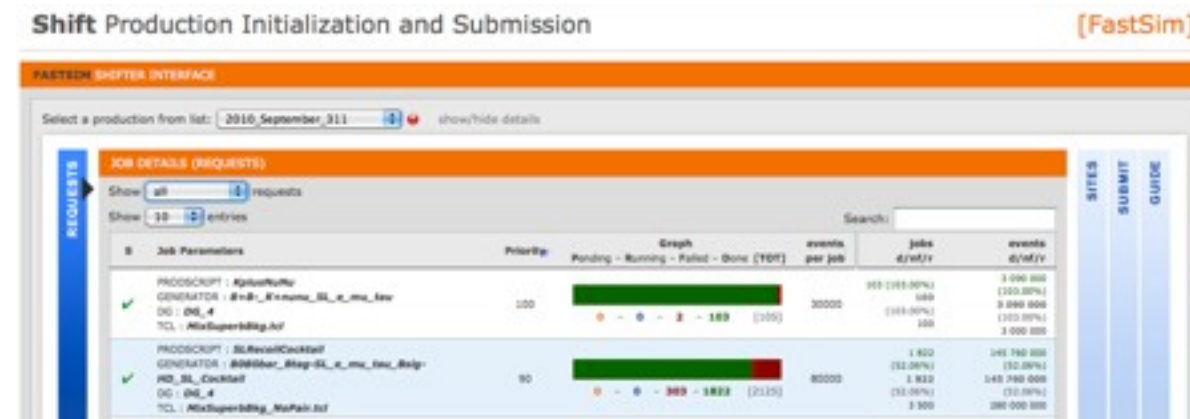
Shift Production Initialization and Submission

[FastSim]

FASTSIM SHIFTER INTERFACE

Select a production from list: 2010_September_311 show/hide details

REQUESTS

JOB DETAILS (REQUESTS)

Show all requests

Show 10 entries

Search:

SITES SUBMIT GUIDE

| # | Job Parameters | Priority | Graph Pending - Running - Failed - Done [TOT] | events per job | jobs d/sf/r | events d/sf/r |
|---|---|---|---|---|---|---|
| ✔ | PRODSCRIPT : KplusNuNu GENERATOR : B+B-_K+numu_SL_e_mu_tau DG : DG_4 TCL : MixSuperbBkg.tcl | 100 | 0 - 0 - 2 - 103 [105] | 30000 | 103 (103.00%) 100 (103.00%) 100 | 3 090 000 (103.00%) 3 090 000 (103.00%) 3 000 000 |
| ✔ | PRODSCRIPT : SLRecoilCocktail GENERATOR : B0B0bar_Btag-SL_e_mu_tau_Bsig-HD_SL_Cocktail DG : DG_4 TCL : MixSuperbBkg_NoPair.tcl | 90 | 0 - 0 - 303 - 1822 [2125] | 80000 | 1 822 (52.06%) 1 822 (52.06%) 3 500 | 145 760 000 (52.06%) 145 760 000 (52.06%) 280 000 000 |